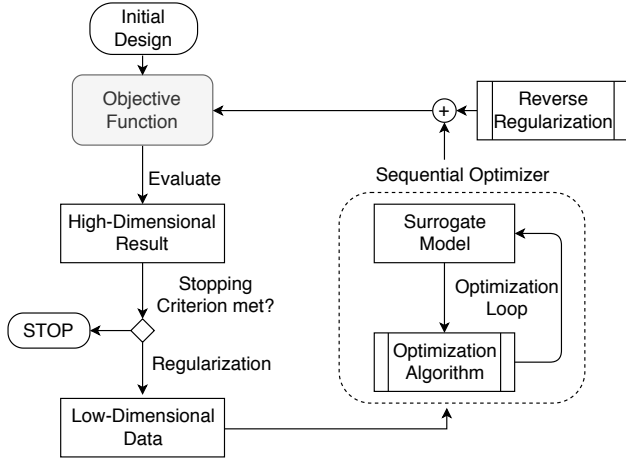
Initial Design

Objective Function

Evaluate

High-Dimensional Result

Stopping Criterion met?

STOP

Regularization

Low-Dimensional Data

+

Reverse Regularization

Sequential Optimizer

Surrogate Model

Optimization Loop

Optimization Algorithm